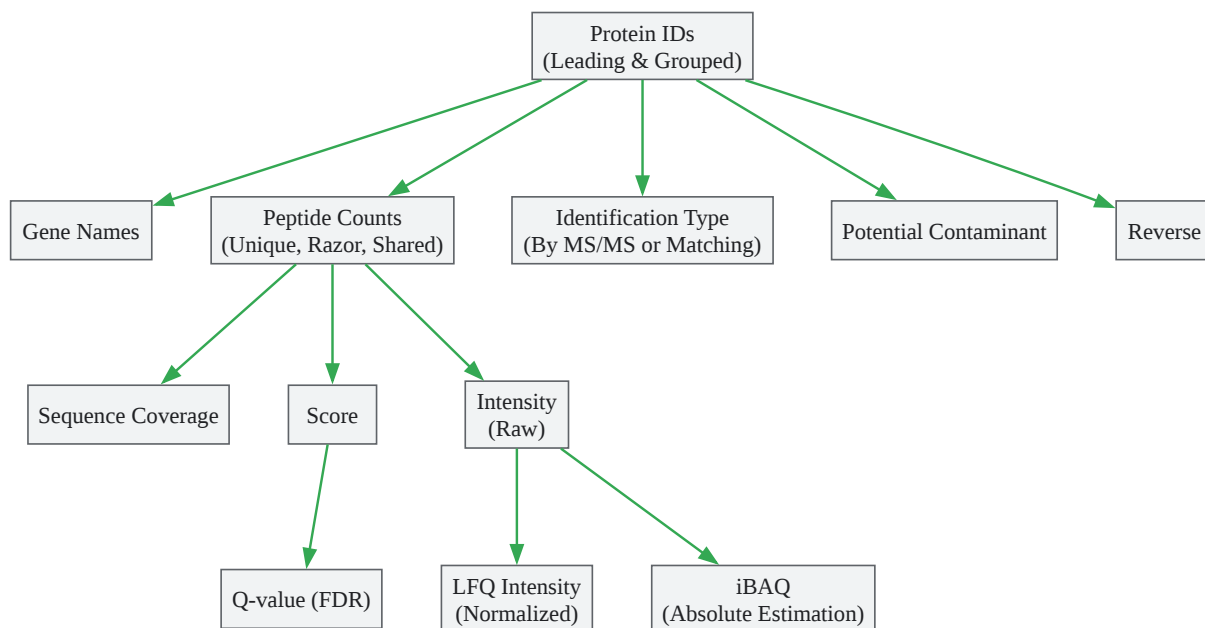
Protein IDs
(Leading & Grouped)

Gene Names

Peptide Counts
(Unique, Razor, Shared)

Identification Type
(By MS/MS or Matching)

Potential Contaminant

Reverse

Sequence Coverage

Score

Intensity
(Raw)

Q-value (FDR)

LFQ Intensity
(Normalized)

iBAQ
(Absolute Estimation)